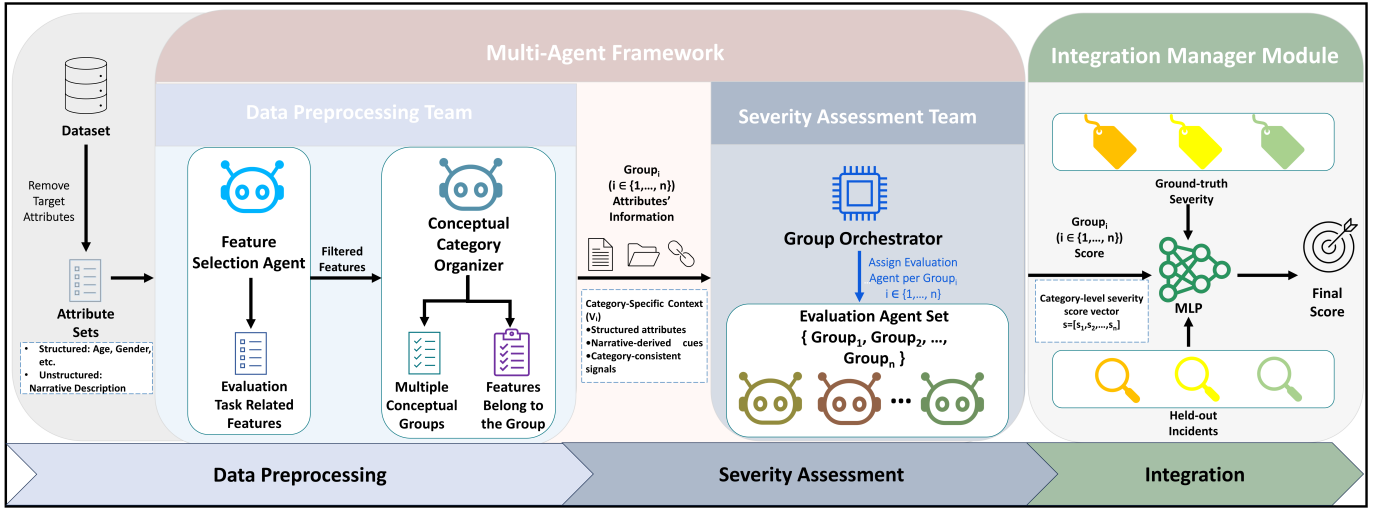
Multi-Agent Framework

Integration Manager Module

Dataset

Remove Target Attributes

Attribute Sets

• Structured: Age, Gender, etc.
• Unstructured: Narrative Description

Data Preprocessing Team

Feature Selection Agent

Evaluation Task Related Features

Filtered Features

Conceptual Category Organizer

Multiple Conceptual Groups

Features Belong to the Group

$Group_i$ ($i \in \{1,\ldots,n\}$) Attributes' Information

Category-Specific Context ($V_i$)
•Structured attributes
•Narrative-derived cues
•Category-consistent signals

Severity Assessment Team

Group Orchestrator

Assign Evaluation Agent per $Group_i$ $i \in \{1,\ldots,n\}$

Evaluation Agent Set $\{ Group_1, Group_2, \ldots, Group_n \}$

•••

Ground-truth Severity

$Group_i$ ($i \in \{1,\ldots,n\}$) Score

Category-level severity score vector $s=[s_1,s_2,\ldots,s_n]$

MLP

Final Score

Held-out Incidents

Data Preprocessing

Severity Assessment

Integration